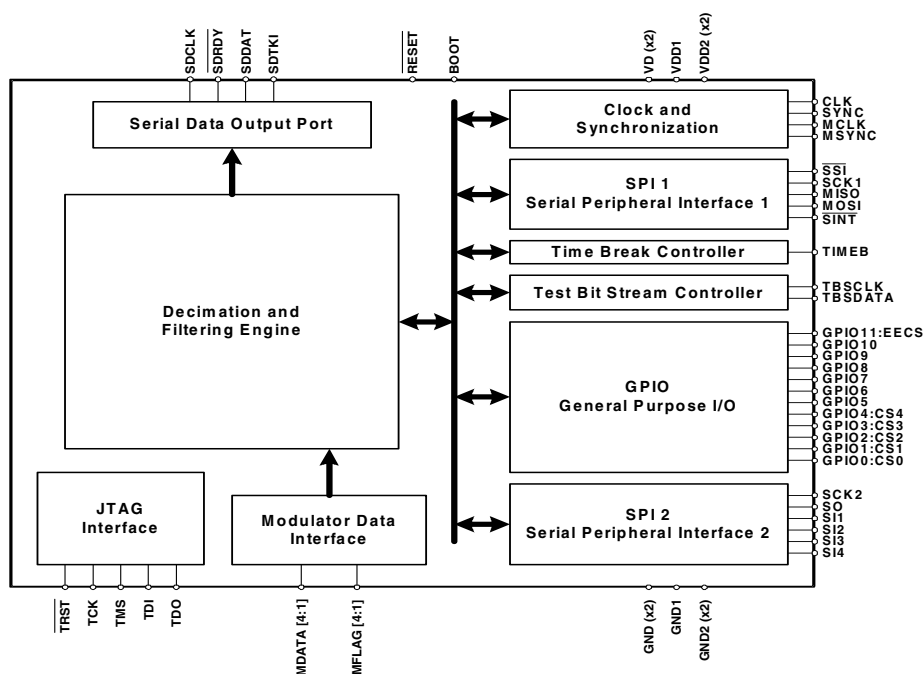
SDCLK
$\overline{SDRDY}$
SDDAT
SDTKI
$\overline{RESET}$
BOOT
VD (x2)
VDD1
VDD2 (x2)

Serial Data Output Port

Clock and Synchronization

CLK
SYNC
MCLK
MSYNC

SPI 1
Serial Peripheral Interface 1

$\overline{SSI}$
SCK1
MISO
MOSI
$\overline{SINT}$

Time Break Controller

TIMEB

Test Bit Stream Controller

TBSCLK
TBSDATA

Decimation and Filtering Engine

GPIO
General Purpose I/O

GPIO11:EECS
GPIO10
GPIO9
GPIO8
GPIO7
GPIO6
GPIO5
GPIO4:CS4
GPIO3:CS3
GPIO2:CS2
GPIO1:CS1
GPIO0:CS0

JTAG Interface

Modulator Data Interface

SPI 2
Serial Peripheral Interface 2

SCK2
SO
SI1
SI2
SI3
SI4

$\overline{TRST}$
TCK
TMS
TDI
TDO
MDATA [4:1]
MFLAG [4:1]
GND (x2)
GND1
GND2 (x2)